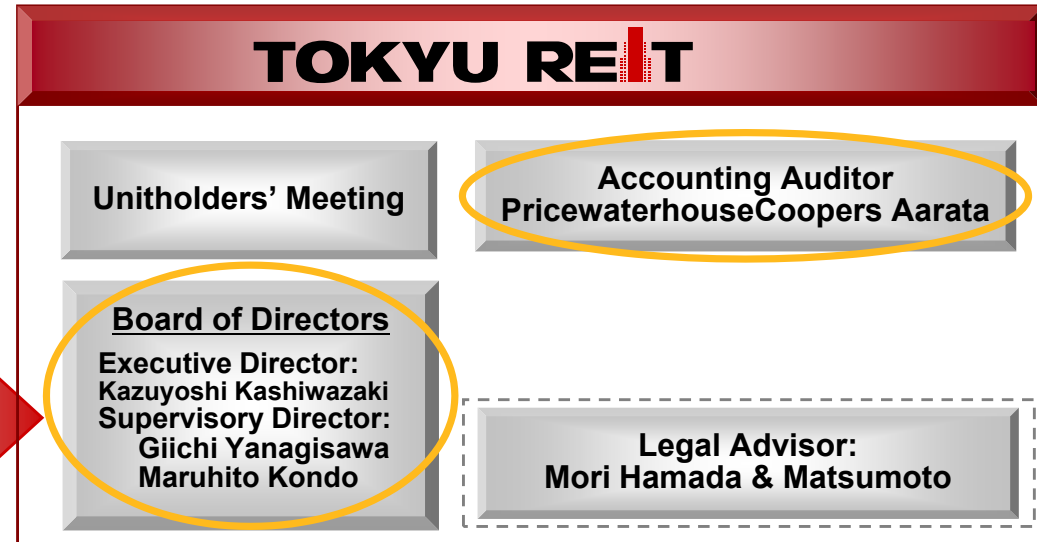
TOKYU REIT

Unitholders' Meeting

Accounting Auditor
PricewaterhouseCoopers Aarata

Board of Directors
Executive Director:
Kazuyoshi Kashiwazaki
Supervisory Director:
Giichi Yanagisawa
Maruhito Kondo

Legal Advisor:
Mori Hamada & Matsumoto